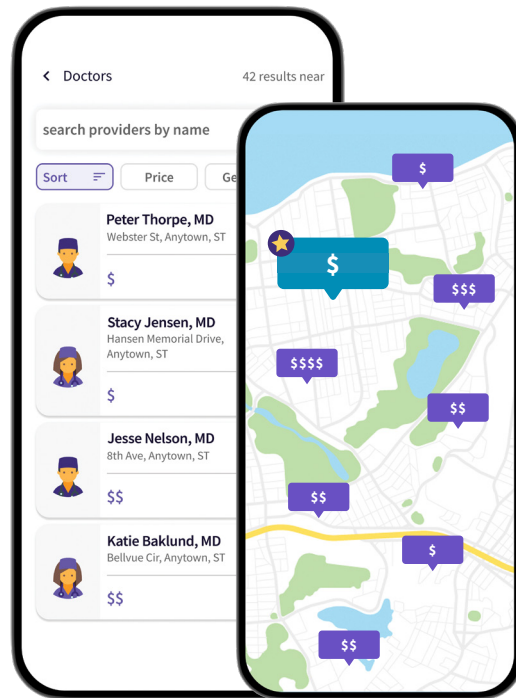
Doctors
42 results near

search providers by name

Sort
Price
Ge

Peter Thorpe, MD
Webster St, Anytown, ST
$

Stacy Jensen, MD
Hansen Memorial Drive, Anytown, ST
$

Jesse Nelson, MD
8th Ave, Anytown, ST
$$

Katie Baklund, MD
Bellvue Cir, Anytown, ST
$$

$
$
$$$
$$$$
$$
$$
$
$$